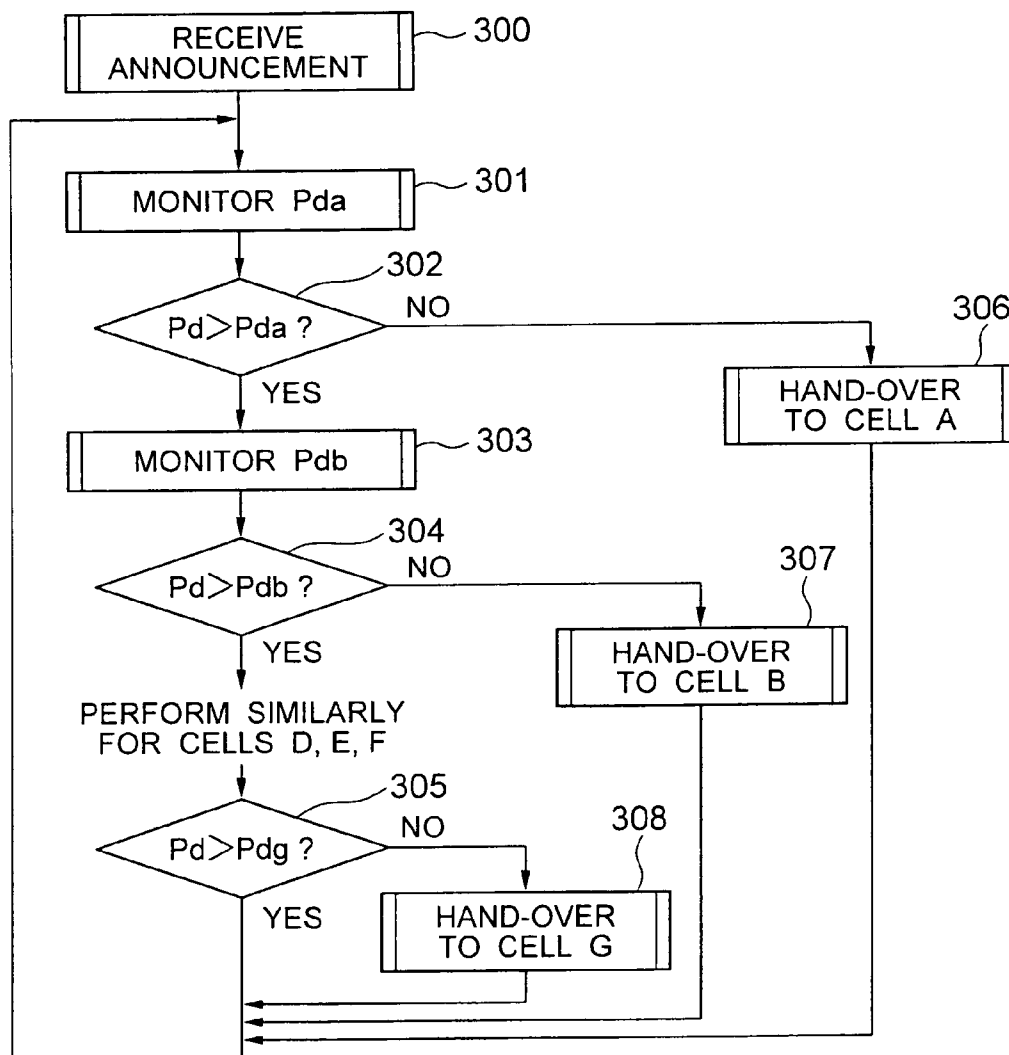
RECEIVE ANNOUNCEMENT
300

MONITOR Pda
301

302
$Pd > Pda$ ?
NO
YES

306
HAND-OVER TO CELL A

MONITOR Pdb
303

304
$Pd > Pdb$ ?
NO
YES

307
HAND-OVER TO CELL B

PERFORM SIMILARLY FOR CELLS D, E, F

305
$Pd > Pdg$ ?
NO
YES

308
HAND-OVER TO CELL G